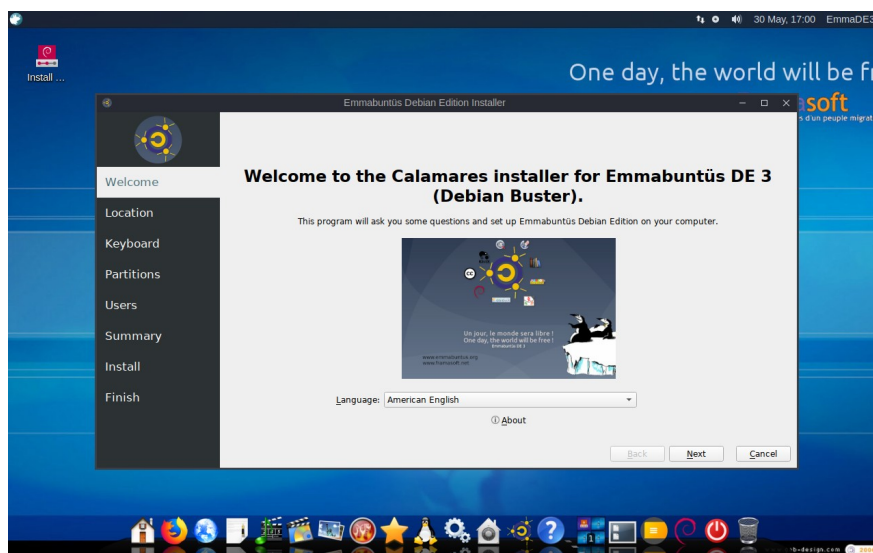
30 May, 17:00 EmmaDE3

Install ...

One day, the world will be fr

soft

s d'un peuple migrat

Emmabuntüs Debian Edition Installer

Welcome

Location

Keyboard

Partitions

Users

Summary

Install

Finish

Welcome to the Calamares installer for Emmabuntüs DE 3 (Debian Buster).

This program will ask you some questions and set up Emmabuntüs Debian Edition on your computer.

Un jour, le monde sera libre !
One day, the world will be free !
Emmabuntüs DE 3

www.emmabuntus.org
www.framasoft.net

Language: American English

ⓘ About

Back Next Cancel

b-design.com